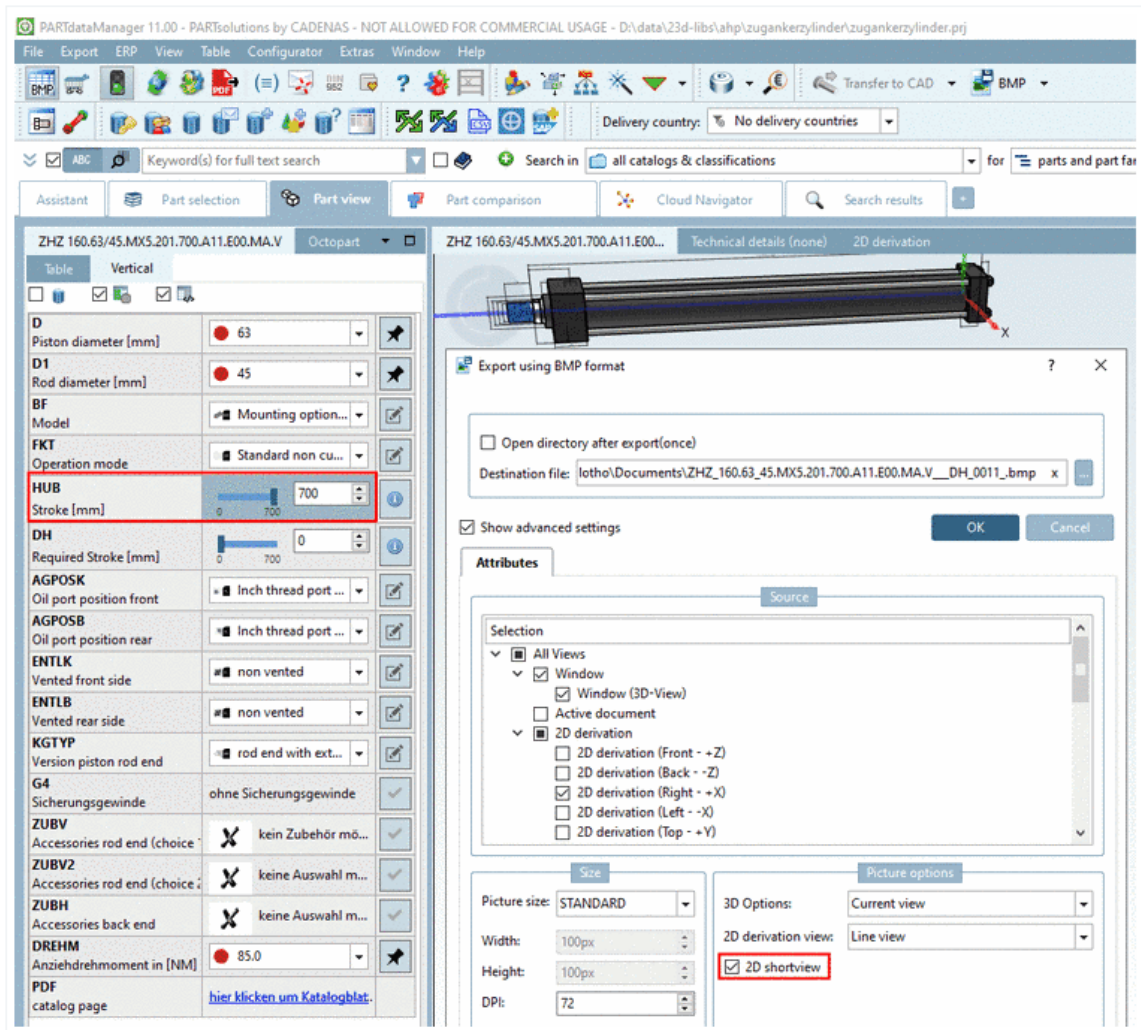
PARTdataManager 11.00 - PARTsolutions by CADENAS - NOT ALLOWED FOR COMMERCIAL USAGE - D:\data\23d-libs\ahp\zugankerzylinder\zugankerzylinder.prj

File Export ERP View Table Configurator Extras Window Help

BMP Transfer to CAD BMP

Delivery country: No delivery countries

ABC Keyword(s) for full text search Search in all catalogs & classifications for parts and part fa

Assistant Part selection Part view Part comparison Cloud Navigator Search results

ZHZ 160.63/45.MX5.201.700.A11.E00.MA.V Octopart

Table Vertical

| | | |
|---|---|---|
| D Piston diameter [mm] | 63 | |
| D1 Rod diameter [mm] | 45 | |
| BF Model | Mounting option... | |
| FKT Operation mode | Standard non cu... | |
| HUB Stroke [mm] | 0 700 700 | |
| DH Required Stroke [mm] | 0 700 0 | |
| AGPOSK Oil port position front | Inch thread port ... | |
| AGPOSB Oil port position rear | Inch thread port ... | |
| ENTLK Vented front side | non vented | |
| ENTLB Vented rear side | non vented | |
| KGTYP Version piston rod end | rod end with ext... | |
| G4 Sicherungsgewinde | ohne Sicherungsgewinde | |
| ZUBV Accessories rod end (choice | kein Zubehör mö... | |
| ZUBV2 Accessories rod end (choice | keine Auswahl m... | |
| ZUBH Accessories back end | keine Auswahl m... | |
| DREHM Anziehdrehmoment in [NM] | 85.0 | |
| PDF catalog page | hier klicken um Katalogblat... | |

ZHZ 160.63/45.MX5.201.700.A11.E00... Technical details (none) 2D derivation

X

Export using BMP format ? X

Open directory after export(once)

Destination file: lotho\Documents\ZHZ_160.63_45.MX5.201.700.A11.E00.MA.V__DH_0011_.bmp x ...

Show advanced settings OK Cancel

Attributes

Source

Selection
All Views
Window
Window (3D-View)
Active document
2D derivation
2D derivation (Front - +Z)
2D derivation (Back - -Z)
2D derivation (Right - +X)
2D derivation (Left - -X)
2D derivation (Top - +Y)

Size

Picture size: STANDARD
Width: 100px
Height: 100px
DPI: 72

Picture options

3D Options: Current view
2D derivation view: Line view
2D shortview